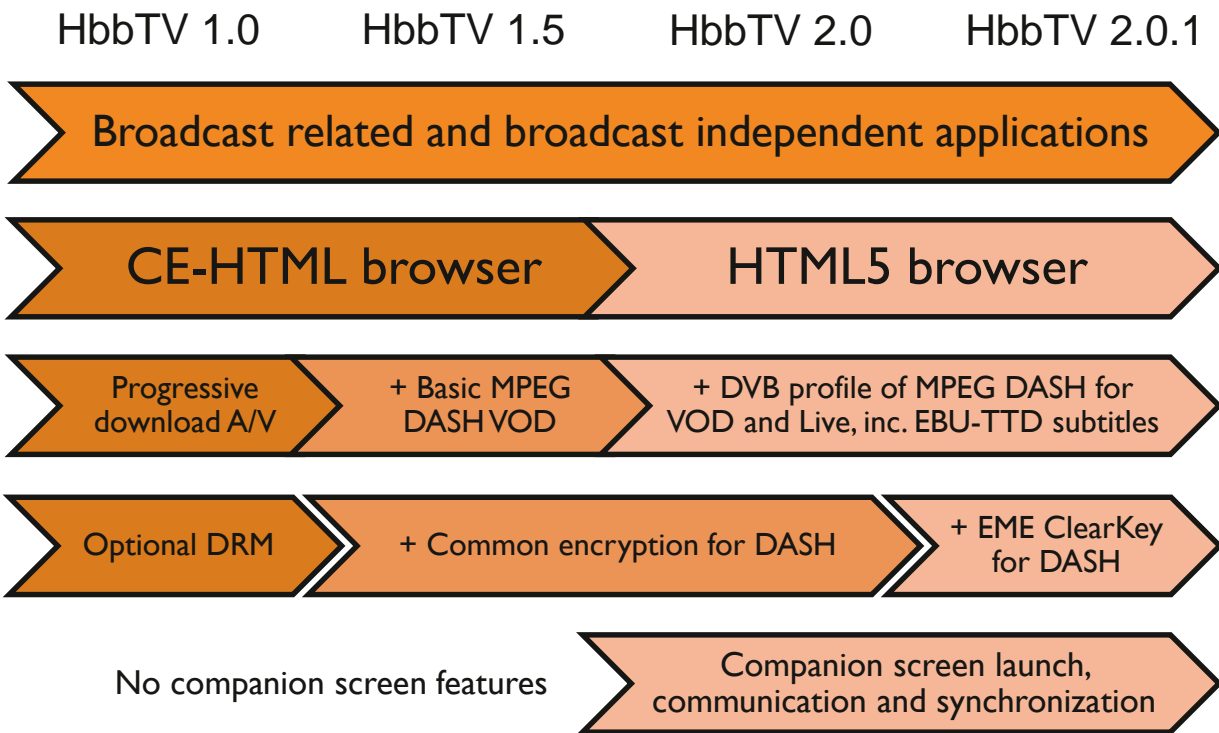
HbbTV 1.0 HbbTV 1.5 HbbTV 2.0 HbbTV 2.0.1

Broadcast related and broadcast independent applications

CE-HTML browser

HTML5 browser

Progressive download A/V

+ Basic MPEG DASH VOD

+ DVB profile of MPEG DASH for VOD and Live, inc. EBU-TTD subtitles

Optional DRM

+ Common encryption for DASH

+ EME ClearKey for DASH

No companion screen features

Companion screen launch, communication and synchronization